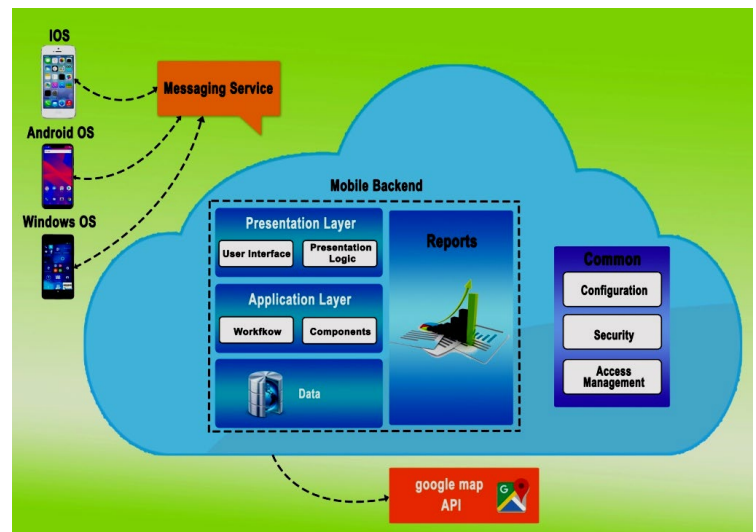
IOS

Android OS

Windows OS

Messaging Service

Mobile Backend

Presentation Layer

User Interface

Presentation Logic

Application Layer

Workfkow

Components

Data

Reports

Common

Configuration

Security

Access Management

google map API